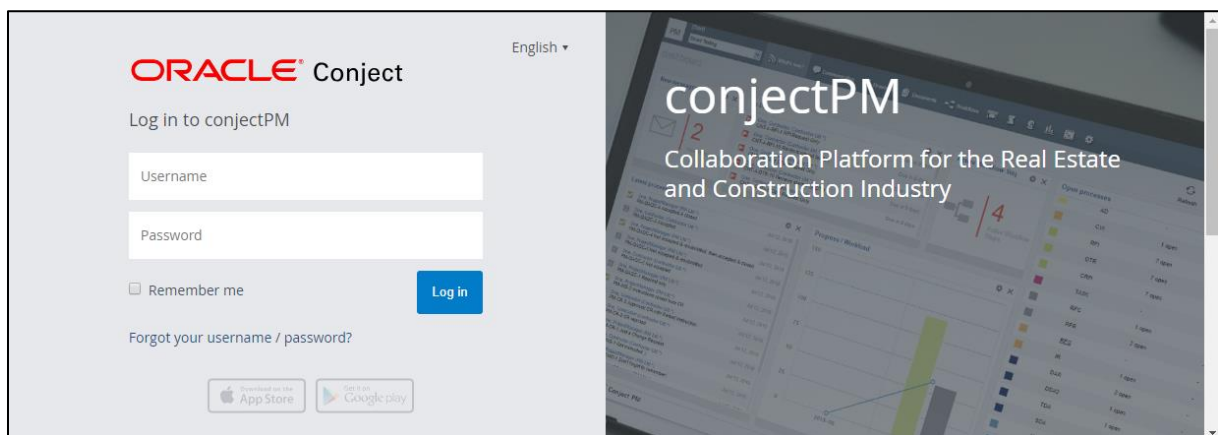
English ▾

ORACLE® Conject

Log in to conjectPM

Username

Password

Remember me

Log in

Forgot your username / password?

Download on the App Store

Get it on Google play

conjectPM

Collaboration Platform for the Real Estate and Construction Industry